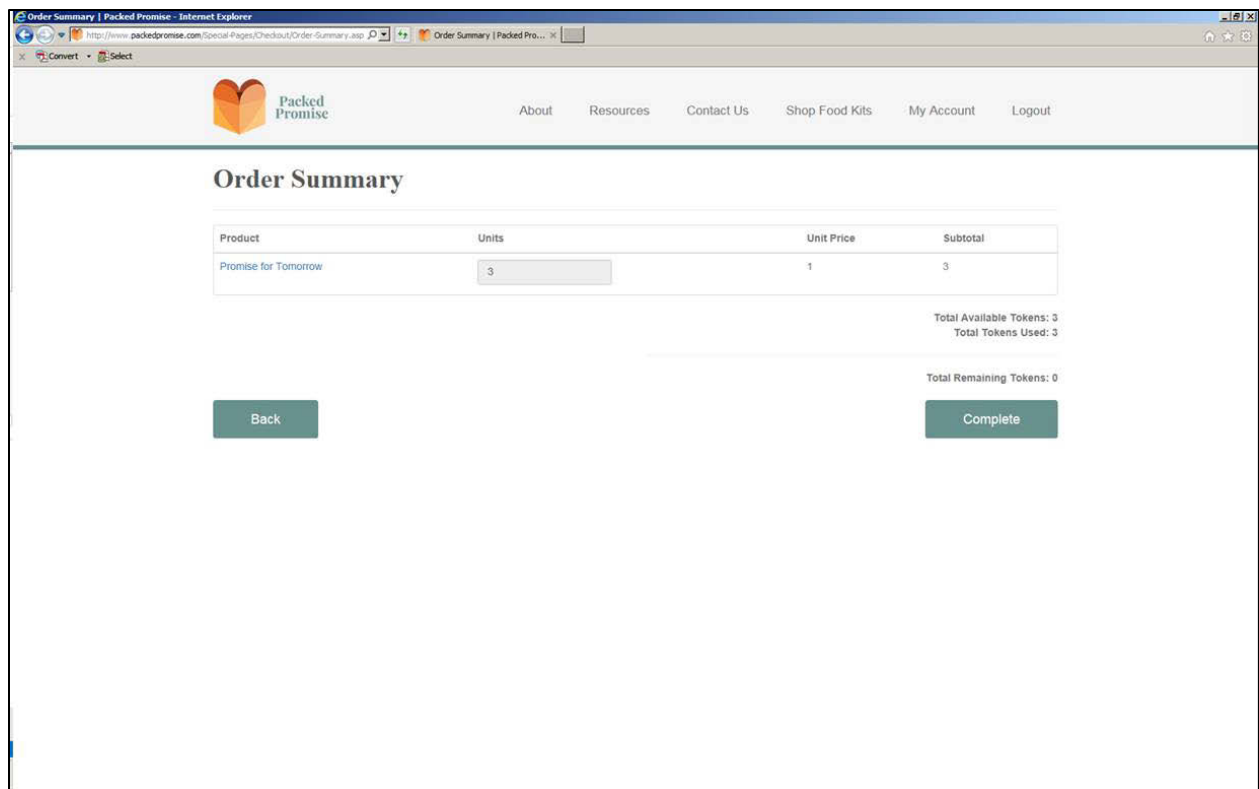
Order Summary | Packed Promise - Internet Explorer

http://www.packedpromise.com/Special-Pages/Checkout/Order-Summary.asp

Order Summary | Packed Pro...

Convert Select

Packed Promise

About Resources Contact Us Shop Food Kits My Account Logout

Order Summary

| Product | Units | Unit Price | Subtotal |
|---|---|---|---|
| Promise for Tomorrow | 3 | 1 | 3 |

Total Available Tokens: 3
Total Tokens Used: 3

Total Remaining Tokens: 0

Back

Complete